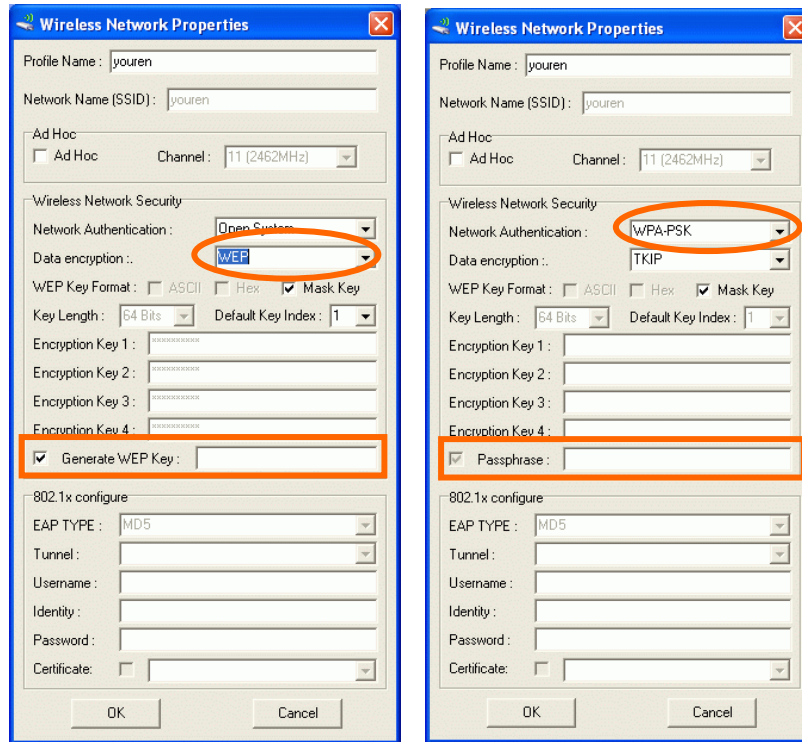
Wireless Network Properties

Profile Name : youren

Network Name (SSID) : youren

Ad Hoc
Ad Hoc Channel : 11 (2462MHz)

Wireless Network Security
Network Authentication : Open System
Data encryption :. WEP
WEP Key Format : ASCII Hex Mask Key
Key Length : 64 Bits Default Key Index : 1
Encryption Key 1 : xxxxxxxxxx
Encryption Key 2 : xxxxxxxxxx
Encryption Key 3 : xxxxxxxxxx
Encryption Key 4 : xxxxxxxxxx
Generate WEP Key :

802.1x configure
EAP TYPE : MD5
Tunnel :
Username :
Identity :
Password :
Certificate:

OK Cancel

Wireless Network Properties

Profile Name : youren

Network Name (SSID) : youren

Ad Hoc
Ad Hoc Channel : 11 (2462MHz)

Wireless Network Security
Network Authentication : WPA-PSK
Data encryption :. TKIP
WEP Key Format : ASCII Hex Mask Key
Key Length : 64 Bits Default Key Index : 1
Encryption Key 1 :
Encryption Key 2 :
Encryption Key 3 :
Encryption Key 4 :
Passphrase :

802.1x configure
EAP TYPE : MD5
Tunnel :
Username :
Identity :
Password :
Certificate:

OK Cancel